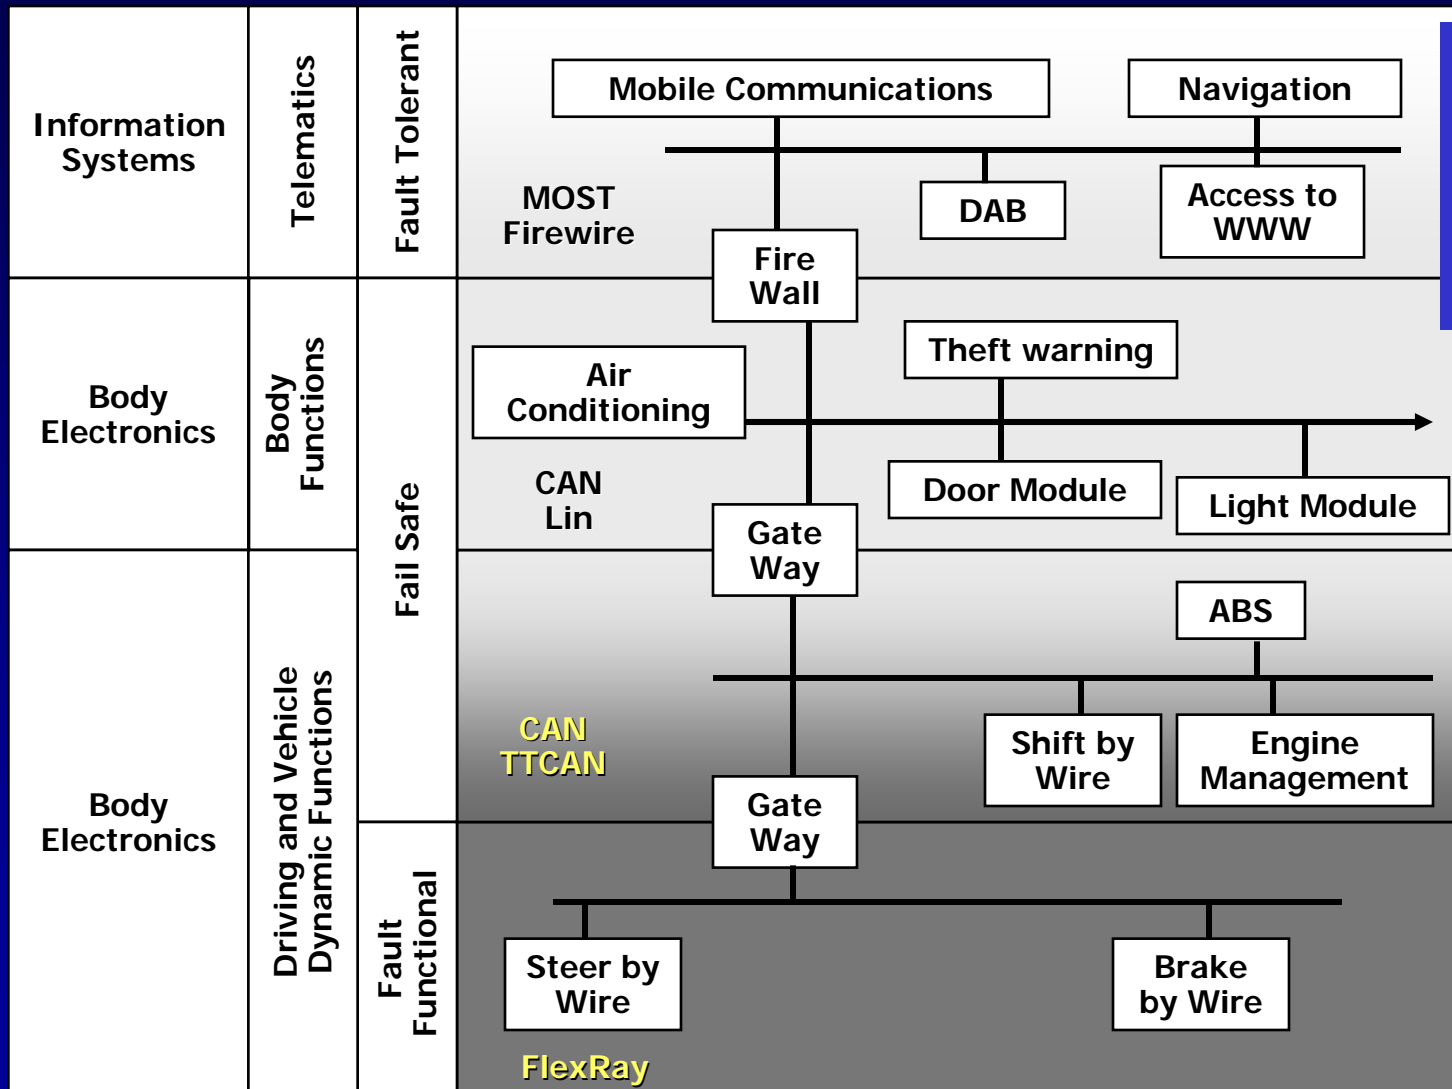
Information Systems

Telematics

Fault Tolerant

Mobile Communications

Navigation

DAB

Access to WWW

MOST Firewire

Fire Wall

Body Electronics

Body Functions

Fail Safe

Theft warning

Air Conditioning

CAN Lin

Door Module

Light Module

Gate Way

ABS

Body Electronics

Driving and Vehicle Dynamic Functions

CAN TTCAN

Shift by Wire

Engine Management

Gate Way

Fault Functional

Steer by Wire

Brake by Wire

FlexRay